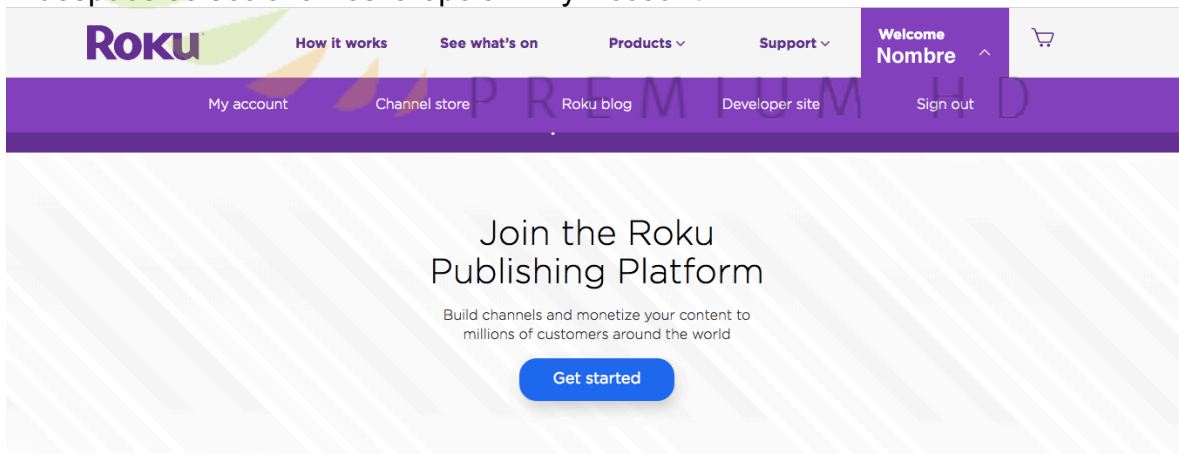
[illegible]

Roku How it works See what's on Products Support Welcome Nombre

My account Channel store Roku blog Developer site Sign out

PREMIUM HD

Join the Roku Publishing Platform

Build channels and monetize your content to millions of customers around the world

Get started